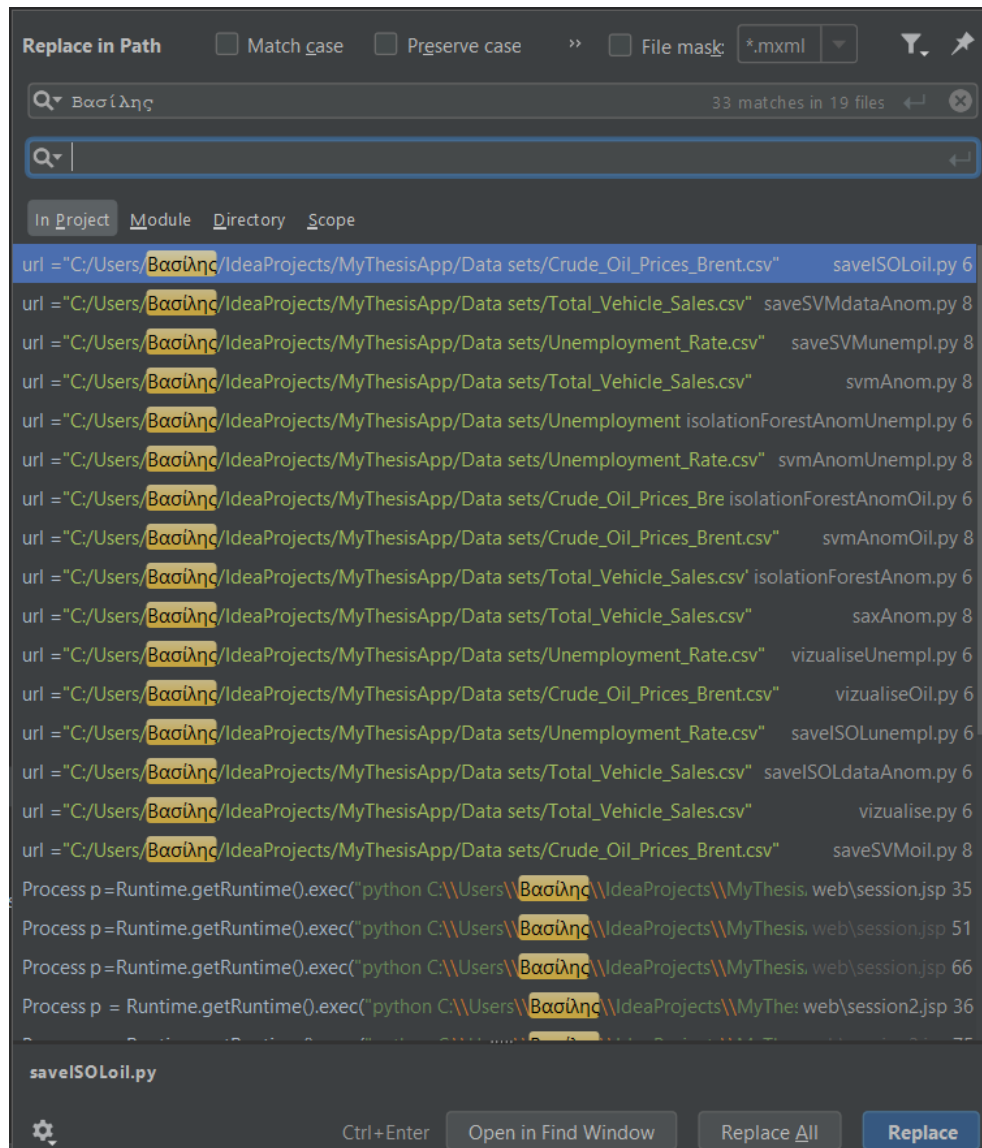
Replace in Path Match case Preserve case » File mask: *.mxml

Βασίλης 33 matches in 19 files

In Project Module Directory Scope

url ="C:/Users/Βασίλης/IdeaProjects/MyThesisApp/Data sets/Crude_Oil_Prices_Brent.csv" saveISOLoil.py 6
url ="C:/Users/Βασίλης/IdeaProjects/MyThesisApp/Data sets/Total_Vehicle_Sales.csv" saveSVMdataAnom.py 8
url ="C:/Users/Βασίλης/IdeaProjects/MyThesisApp/Data sets/Unemployment_Rate.csv" saveSVMunempl.py 8
url ="C:/Users/Βασίλης/IdeaProjects/MyThesisApp/Data sets/Total_Vehicle_Sales.csv" svmAnom.py 8
url ="C:/Users/Βασίλης/IdeaProjects/MyThesisApp/Data sets/Unemployment isolationForestAnomUnempl.py 6
url ="C:/Users/Βασίλης/IdeaProjects/MyThesisApp/Data sets/Unemployment_Rate.csv" svmAnomUnempl.py 8
url ="C:/Users/Βασίλης/IdeaProjects/MyThesisApp/Data sets/Crude_Oil_Prices_Bre isolationForestAnomOil.py 6
url ="C:/Users/Βασίλης/IdeaProjects/MyThesisApp/Data sets/Crude_Oil_Prices_Brent.csv" svmAnomOil.py 8
url ="C:/Users/Βασίλης/IdeaProjects/MyThesisApp/Data sets/Total_Vehicle_Sales.csv' isolationForestAnom.py 6
url ="C:/Users/Βασίλης/IdeaProjects/MyThesisApp/Data sets/Total_Vehicle_Sales.csv" saxAnom.py 8
url ="C:/Users/Βασίλης/IdeaProjects/MyThesisApp/Data sets/Unemployment_Rate.csv" vizualiseUnempl.py 6
url ="C:/Users/Βασίλης/IdeaProjects/MyThesisApp/Data sets/Crude_Oil_Prices_Brent.csv" vizualiseOil.py 6
url ="C:/Users/Βασίλης/IdeaProjects/MyThesisApp/Data sets/Unemployment_Rate.csv" saveISOLunempl.py 6
url ="C:/Users/Βασίλης/IdeaProjects/MyThesisApp/Data sets/Total_Vehicle_Sales.csv" saveISOLdataAnom.py 6
url ="C:/Users/Βασίλης/IdeaProjects/MyThesisApp/Data sets/Total_Vehicle_Sales.csv" vizualise.py 6
url ="C:/Users/Βασίλης/IdeaProjects/MyThesisApp/Data sets/Crude_Oil_Prices_Brent.csv" saveSVMoil.py 8
Process p =Runtime.getRuntime().exec("python C:\\Users\\Βασίλης\\IdeaProjects\\MyThesis. web\session.jsp 35
Process p =Runtime.getRuntime().exec("python C:\\Users\\Βασίλης\\IdeaProjects\\MyThesis. web\session.jsp 51
Process p =Runtime.getRuntime().exec("python C:\\Users\\Βασίλης\\IdeaProjects\\MyThesis. web\session.jsp 66
Process p = Runtime.getRuntime().exec("python C:\\Users\\Βασίλης\\IdeaProjects\\MyThes web\session2.jsp 36
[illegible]

saveISOLoil.py

Ctrl+Enter Open in Find Window Replace All Replace